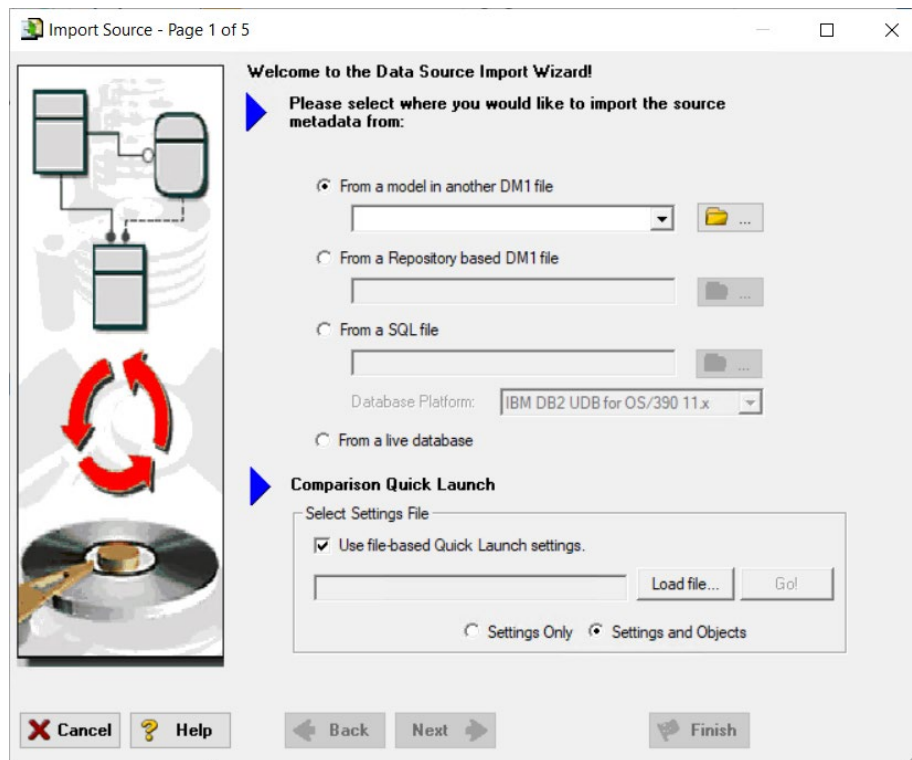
Import Source - Page 1 of 5

Welcome to the Data Source Import Wizard!

Please select where you would like to import the source metadata from:

From a model in another DM1 file

...

From a Repository based DM1 file

...

From a SQL file

...

Database Platform: IBM DB2 UDB for OS/390 11.x

From a live database

Comparison Quick Launch

Select Settings File

Use file-based Quick Launch settings.

Load file... Go!

Settings Only Settings and Objects

Cancel Help Back Next Finish